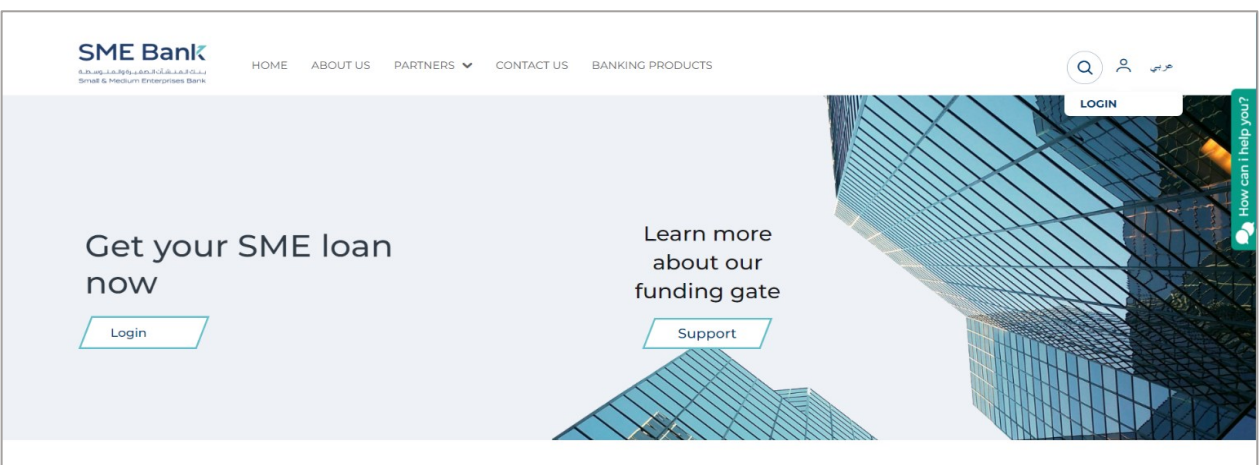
SME Bank
بنك المنشآت الصغيرة والمتوسطة
Small & Medium Enterprises Bank

HOME ABOUT US PARTNERS CONTACT US BANKING PRODUCTS

عربي

LOGIN

How can i help you?

Get your SME loan now

Login

Learn more about our funding gate

Support